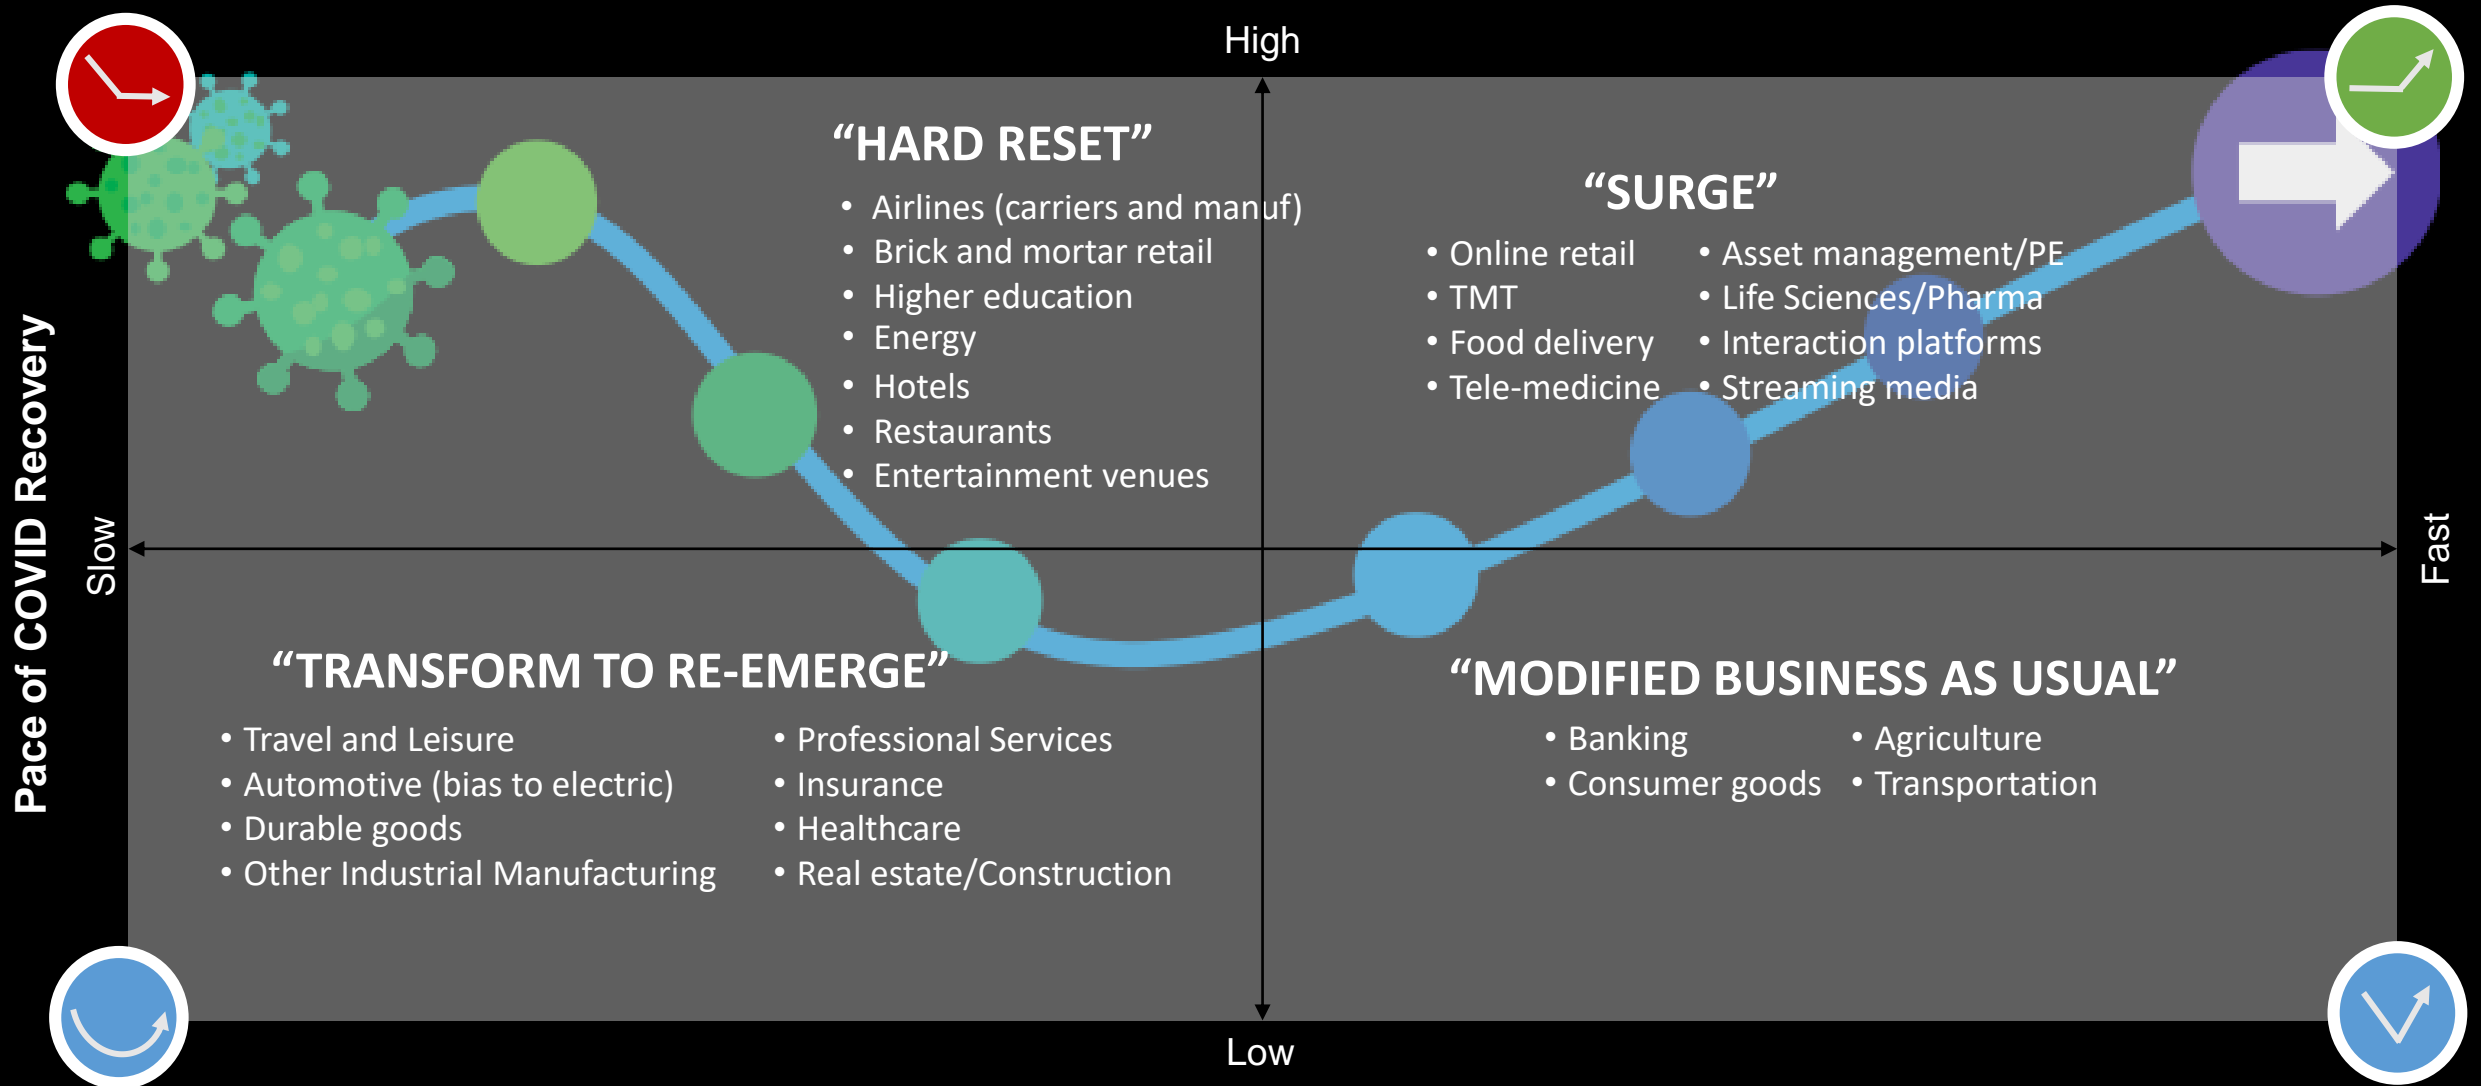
High

Pace of COVID Recovery

Slow

Fast

“HARD RESET”

- Airlines (carriers and manuf)
- Brick and mortar retail
- Higher education
- Energy
- Hotels
- Restaurants
- Entertainment venues

“SURGE”

- Online retail
- TMT
- Food delivery
- Tele-medicine

- Asset management/PE
- Life Sciences/Pharma
- Interaction platforms
- Streaming media

“TRANSFORM TO RE-EMERGE”

- Travel and Leisure
- Automotive (bias to electric)
- Durable goods
- Other Industrial Manufacturing

- Professional Services
- Insurance
- Healthcare
- Real estate/Construction

“MODIFIED BUSINESS AS USUAL”

- Banking
- Consumer goods

- Agriculture
- Transportation

Low